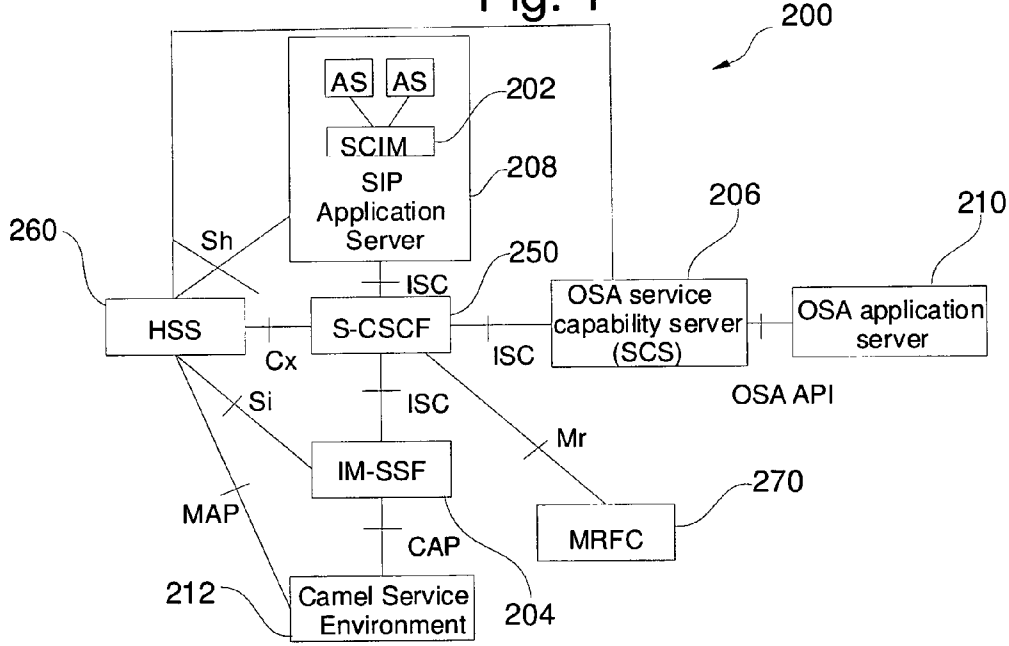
Fig. 1

200

AS AS

202

SCIM

208

SIP Application Server

206

210

260

Sh

250

ISC

OSA service capability server (SCS)

OSA application server

HSS

Cx

S-CSCF

ISC

OSA API

Si

ISC

Mr

IM-SSF

270

MAP

CAP

MRFC

212

Camel Service Environment

204